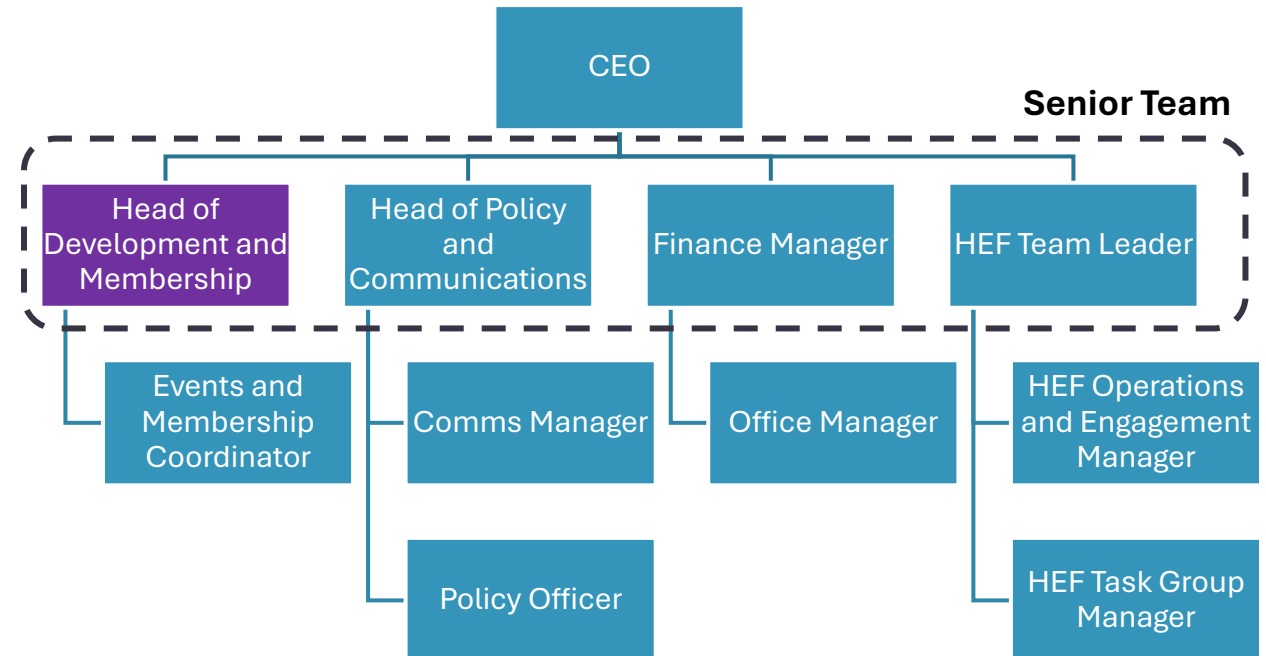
CEO

Senior Team

Head of Development and Membership

Head of Policy and Communications

Finance Manager

HEF Team Leader

Events and Membership Coordinator

Comms Manager

Office Manager

HEF Operations and Engagement Manager

Policy Officer

HEF Task Group Manager